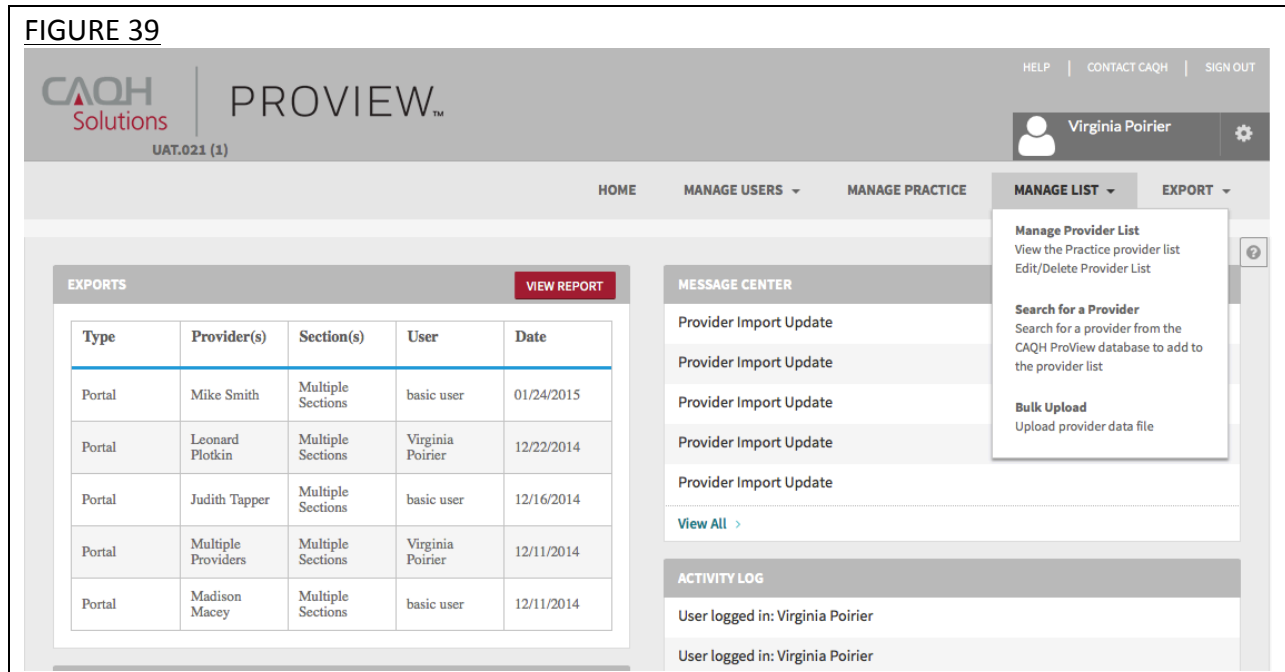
FIGURE 39

CAQH Solutions | PROVIEW™

UAT.021 (1)

HELP | CONTACT CAQH | SIGN OUT

Virginia Poirier

HOME   MANAGE USERS   MANAGE PRACTICE   MANAGE LIST   EXPORT

Manage Provider List
View the Practice provider list
Edit/Delete Provider List

Search for a Provider
Search for a provider from the CAQH ProView database to add to the provider list

Bulk Upload
Upload provider data file

EXPORTS   VIEW REPORT

| Type | Provider(s) | Section(s) | User | Date |
|---|---|---|---|---|
| Portal | Mike Smith | Multiple Sections | basic user | 01/24/2015 |
| Portal | Leonard Plotkin | Multiple Sections | Virginia Poirier | 12/22/2014 |
| Portal | Judith Tapper | Multiple Sections | basic user | 12/16/2014 |
| Portal | Multiple Providers | Multiple Sections | Virginia Poirier | 12/11/2014 |
| Portal | Madison Macey | Multiple Sections | basic user | 12/11/2014 |

MESSAGE CENTER

Provider Import Update

Provider Import Update

Provider Import Update

Provider Import Update

Provider Import Update

View All ›

ACTIVITY LOG

User logged in: Virginia Poirier

User logged in: Virginia Poirier